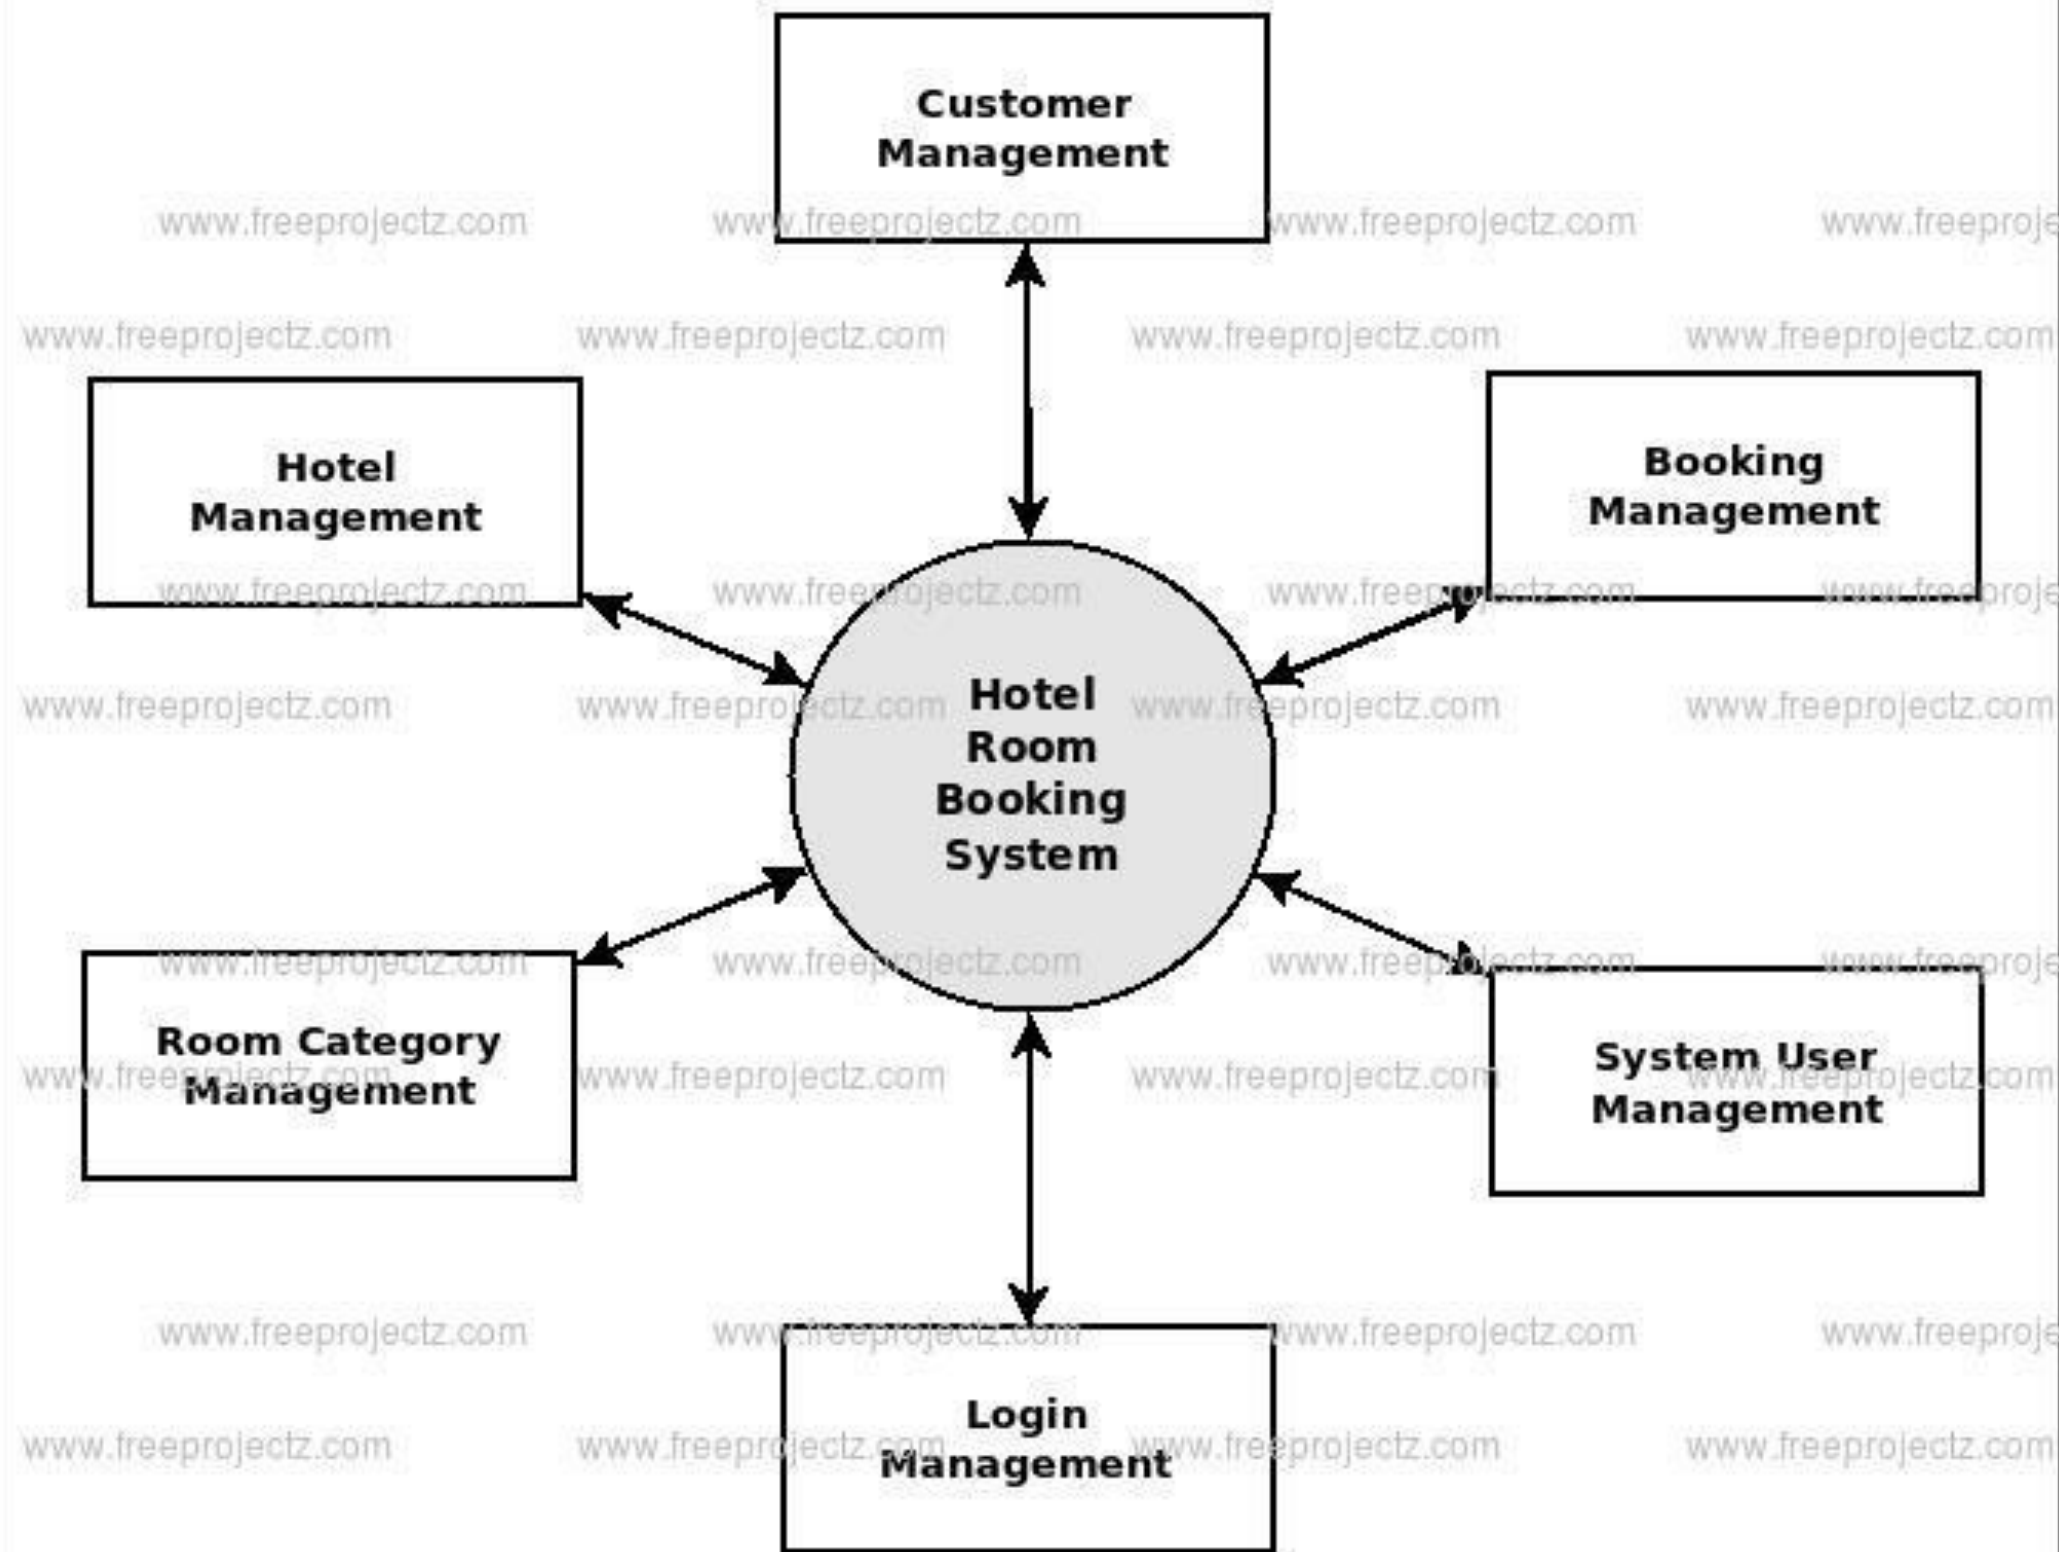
Customer Management

Hotel Management

Booking Management

Hotel Room Booking System

Room Category Management

System User Management

Login Management

www.freeprojectz.com www.freeprojectz.com www.freeprojectz.com www.freeproje

www.freeprojectz.com www.freeprojectz.com www.freeprojectz.com www.freeprojectz.com

www.freeprojectz.com www.freeprojectz.com www.freeprojectz.com www.freeproje

www.freeprojectz.com www.freeprojectz.com www.freeprojectz.com www.freeprojectz.com

www.freeprojectz.com www.freeprojectz.com www.freeprojectz.com www.freeproje

www.freeprojectz.com www.freeprojectz.com www.freeprojectz.com www.freeprojectz.com

www.freeprojectz.com www.freeprojectz.com www.freeprojectz.com www.freeproje

www.freeprojectz.com www.freeprojectz.com www.freeprojectz.com www.freeprojectz.com